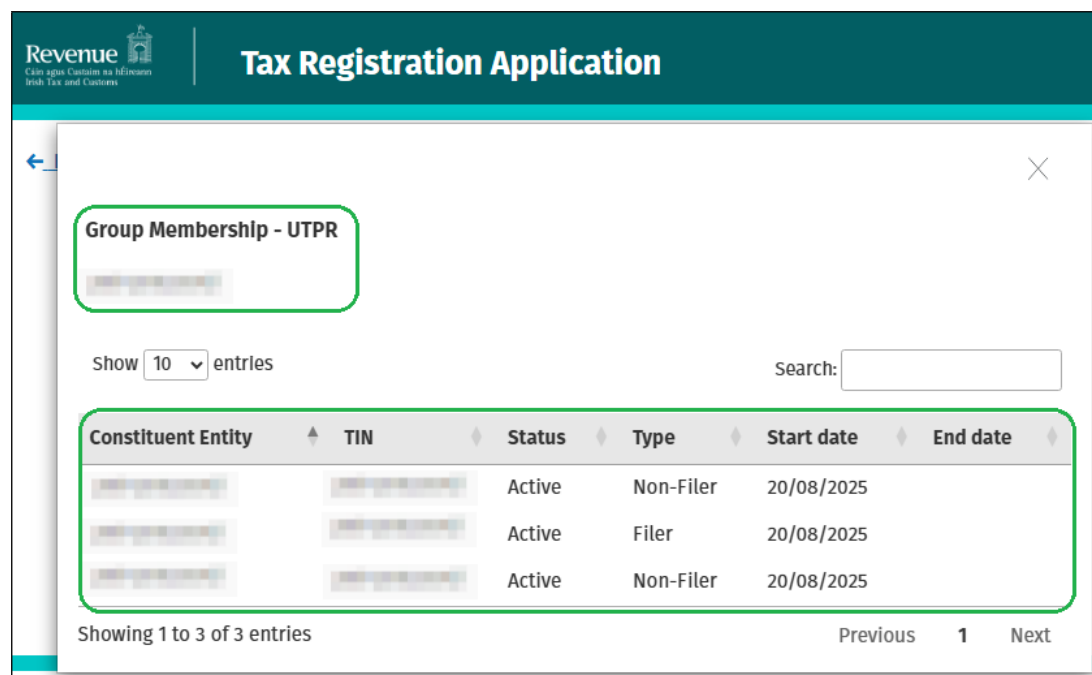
Revenue
Cáin agus Custaim na hÉireann
Irish Tax and Customs

Tax Registration Application

Group Membership - UTPR

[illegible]

Show 10 entries

Search:

| Constituent Entity | TIN | Status | Type | Start date | End date |
|---|---|---|---|---|---|
| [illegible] | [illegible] | Active | Non-Filer | 20/08/2025 | |
| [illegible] | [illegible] | Active | Filer | 20/08/2025 | |
| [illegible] | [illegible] | Active | Non-Filer | 20/08/2025 | |

Showing 1 to 3 of 3 entries

Previous 1 Next